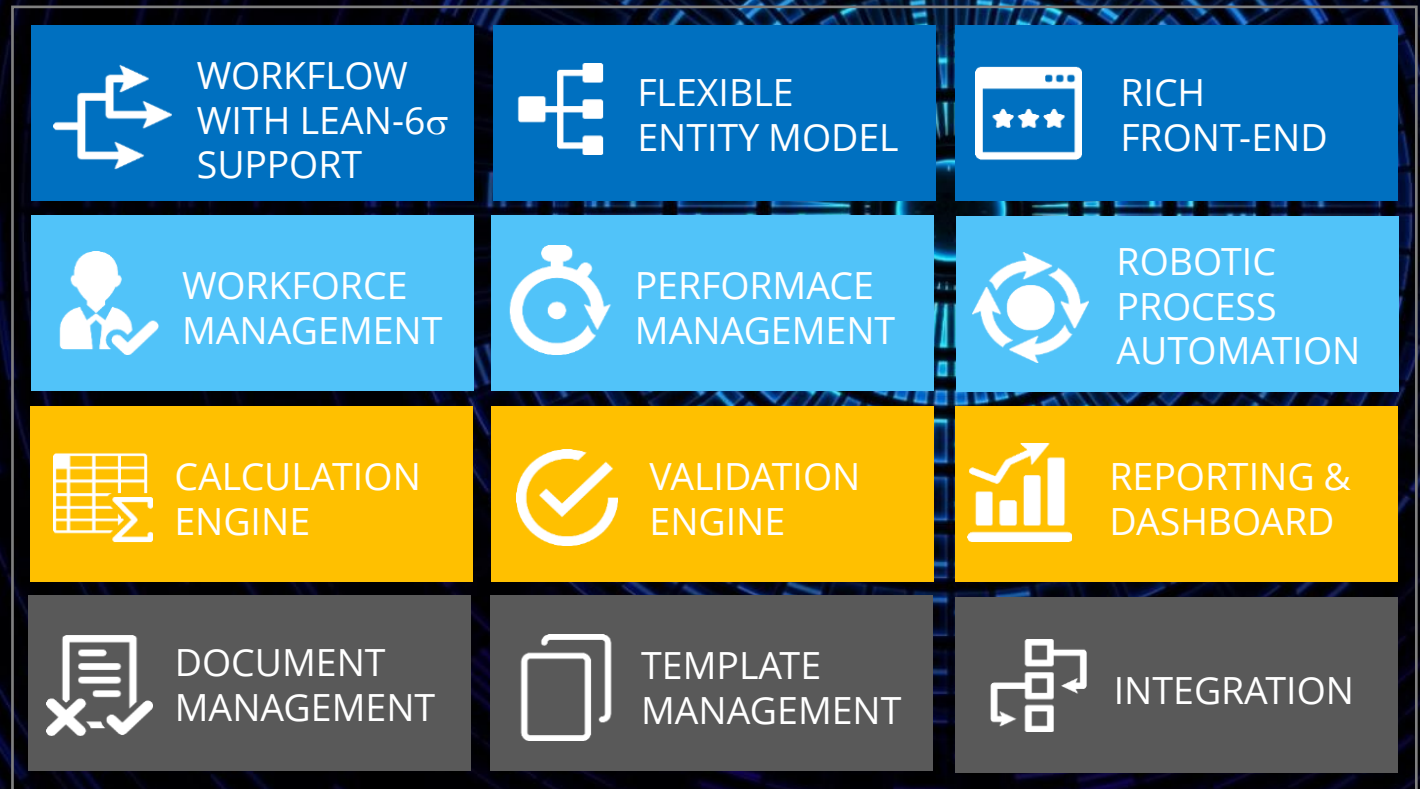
WORKFLOW WITH LEAN-6σ SUPPORT

FLEXIBLE ENTITY MODEL

RICH FRONT-END

WORKFORCE MANAGEMENT

PERFORMACE MANAGEMENT

ROBOTIC PROCESS AUTOMATION

CALCULATION ENGINE

VALIDATION ENGINE

REPORTING & DASHBOARD

DOCUMENT MANAGEMENT

TEMPLATE MANAGEMENT

INTEGRATION